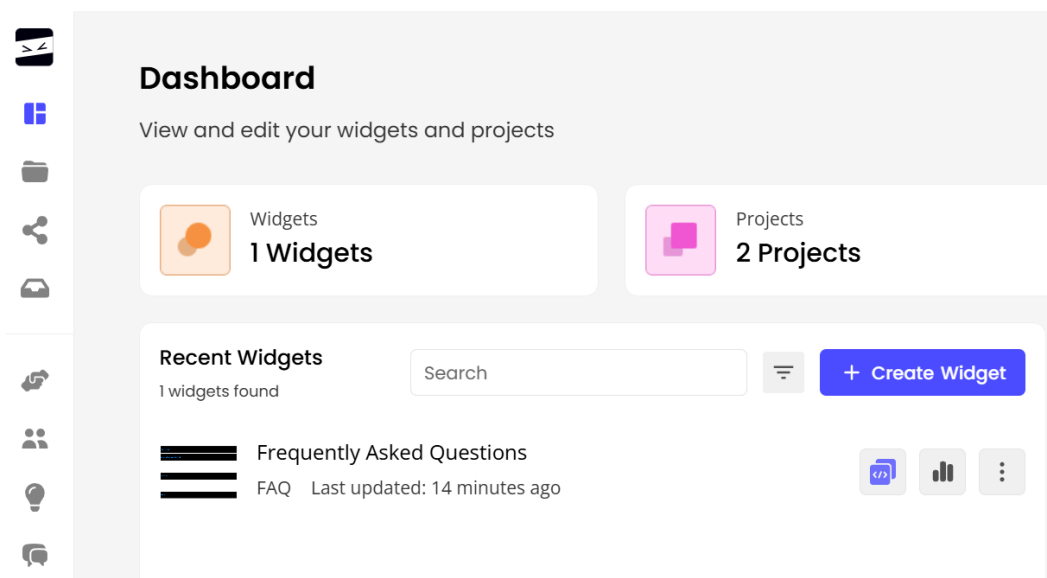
Dashboard

View and edit your widgets and projects

Widgets
1 Widgets

Projects
2 Projects

Recent Widgets
1 widgets found

Search

+ Create Widget

Frequently Asked Questions
FAQ Last updated: 14 minutes ago